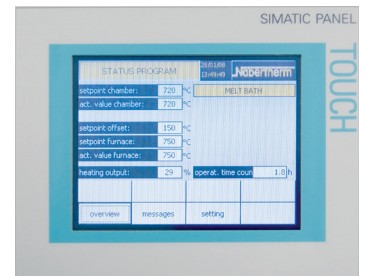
SIMATIC PANEL

TOUCH

STATUS PROGRAM

20/11/08 13:49:49

Nabertherm

setpoint chamber: 720 °C

MELT BATH

act. value chamber: 720 °C

setpoint offset: 150 °C

setpoint furnace: 750 °C

act. value furnace: 750 °C

heating output: 29 %

operat. time coun 1.8 h

overview

messages

setting